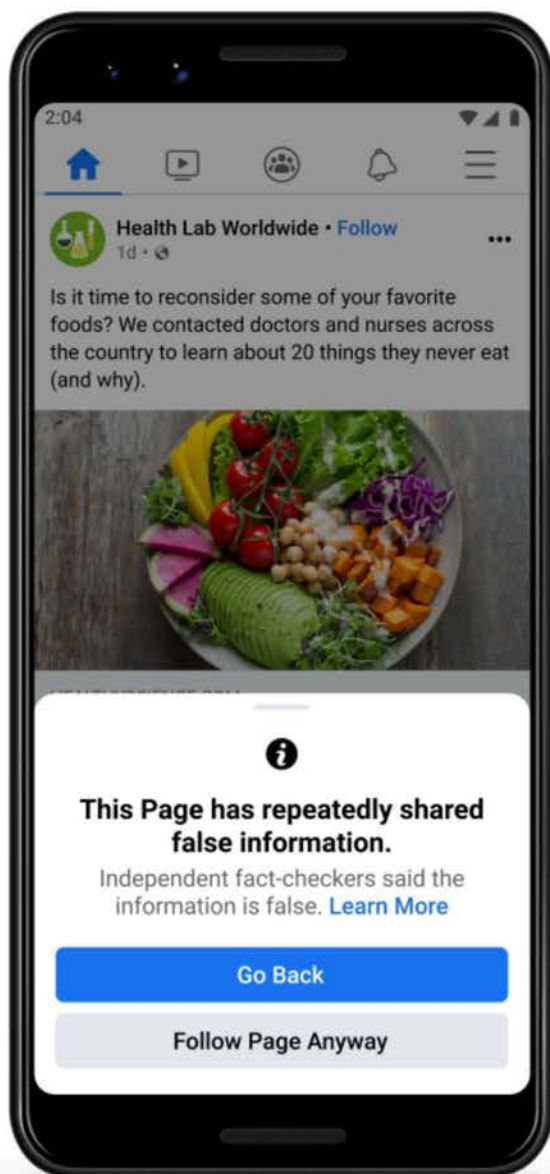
2:04

Health Lab Worldwide • Follow
1d •

Is it time to reconsider some of your favorite foods? We contacted doctors and nurses across the country to learn about 20 things they never eat (and why).

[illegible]

This Page has repeatedly shared false information.

Independent fact-checkers said the information is false. Learn More

Go Back

Follow Page Anyway